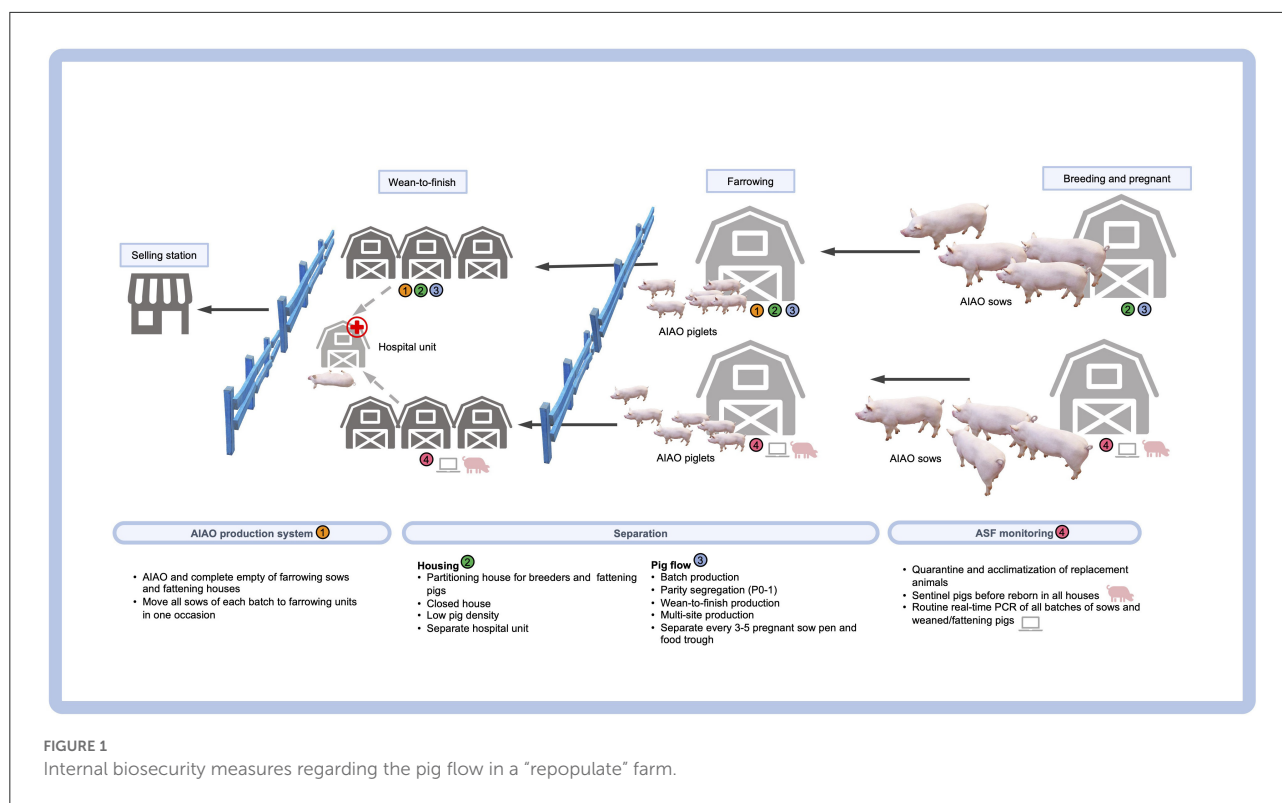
Wean-to-finish

Farrowing

Breeding and pregnant

Selling station

1 2 3

Hospital unit

AIAO piglets

1 2 3

AIAO sows

2 3

4

AIAO piglets

4

AIAO sows

4

AIAO production system 1

Separation

ASF monitoring 4

• AIAO and complete empty of farrowing sows and fattening houses
• Move all sows of each batch to farrowing units in one occasion

Housing 2
• Partitioning house for breeders and fattening pigs
• Closed house
• Low pig density
• Separate hospital unit

Pig flow 3
• Batch production
• Parity segregation (P0-1)
• Wean-to-finish production
• Multi-site production
• Separate every 3-5 pregnant sow pen and food trough

• Quarantine and acclimatization of replacement animals
• Sentinel pigs before reborn in all houses
• Routine real-time PCR of all batches of sows and weaned/fattening pigs

FIGURE 1
Internal biosecurity measures regarding the pig flow in a "repopulate" farm.